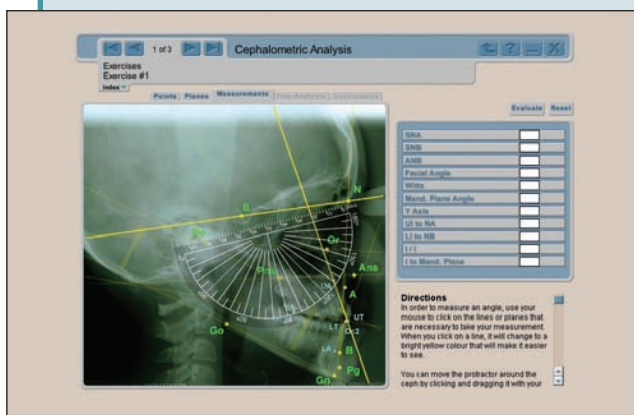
1 of 3 Cephalometric Analysis

Exercises
Exercise #1

Index

Points Planes Measurements Your Analysis Conclusions

Evaluate Reset

| SNA | |
|---|---|
| SNB | |
| ANB | |
| Facial Angle | |
| Witts | |
| Mand. Plane Angle | |
| Y Axis | |
| UI to NA | |
| LI to NB | |
| I / I | |
| I to Mand. Plane | |

S
N
Po
Or
Pns
Ans
A
Go
UT
LT
B
Pg
Gn

Directions
In order to measure an angle, use your mouse to click on the lines or planes that are necessary to take your measurement. When you click on a line, it will change to a bright yellow colour that will make it easier to see.

You can move the protractor around the ceph by clicking and dragging it with your